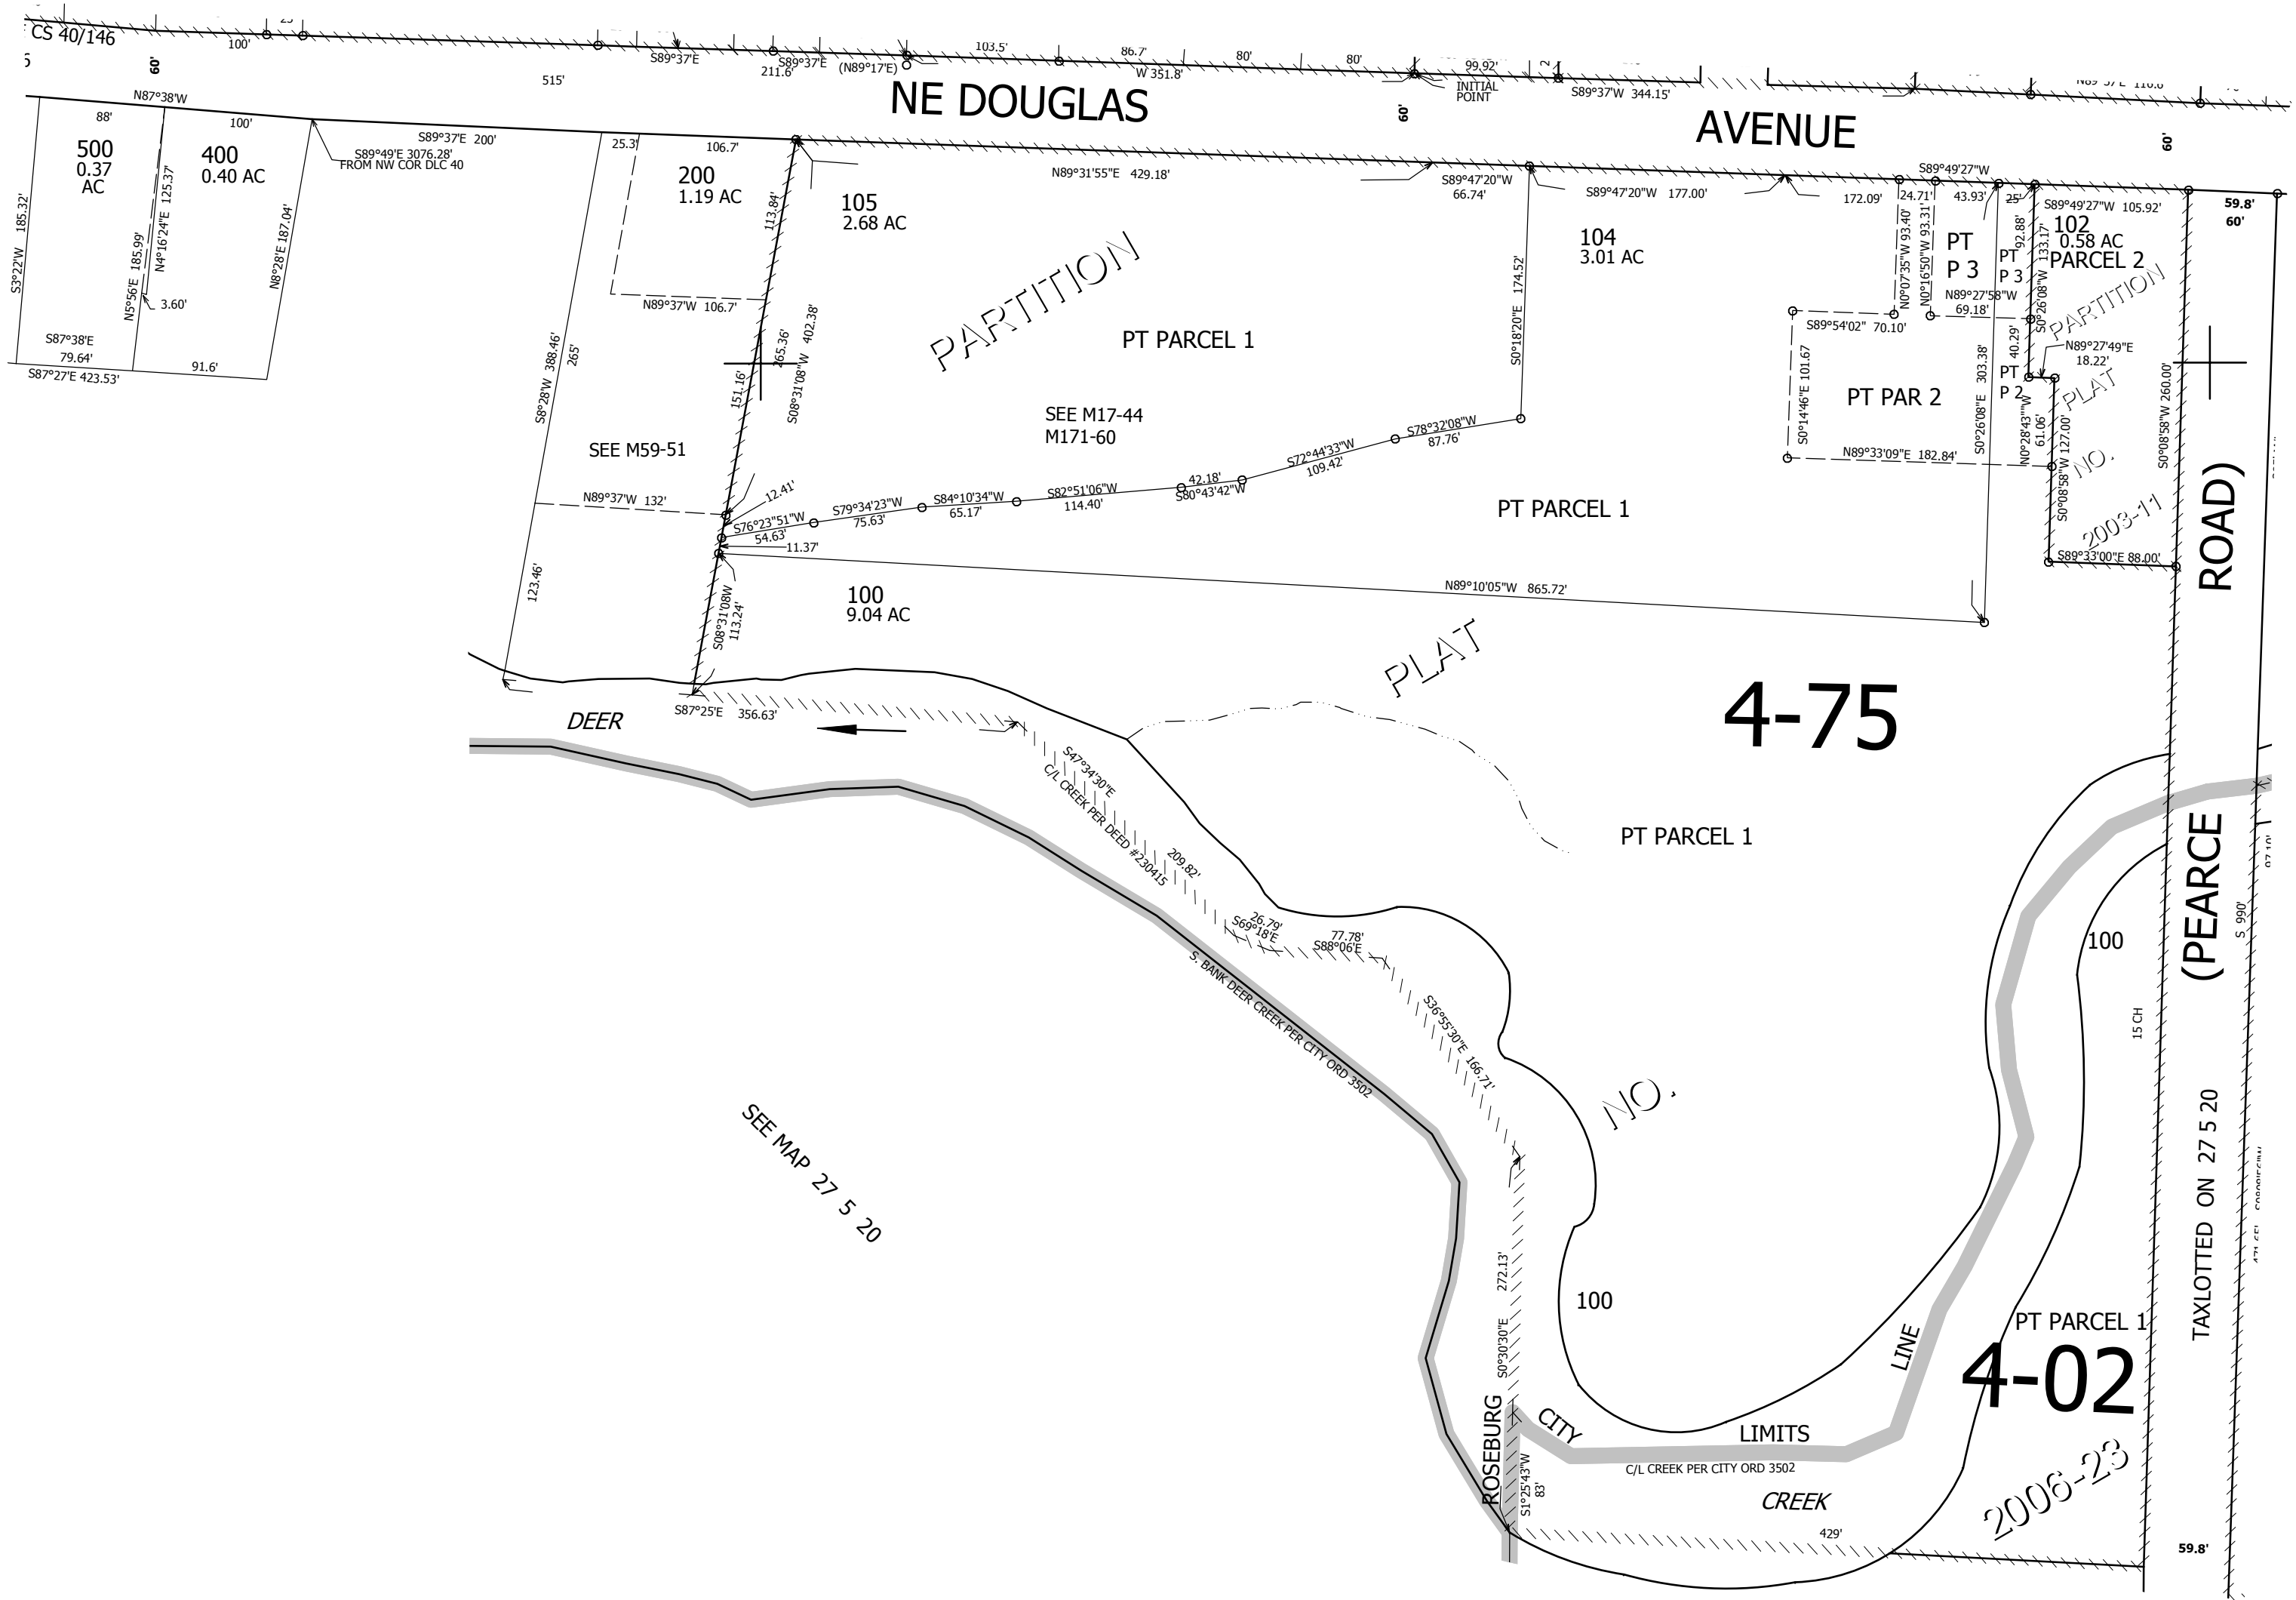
CS 40/146
100'
60'
S89°37'E
211.6'
S89°37'E
(N89°17'E)
103.5'
86.7'
W 351.8'
80'
80'
99.92'
INITIAL POINT
S89°37'W 344.15'
515'
NE DOUGLAS
AVENUE
60'
60'
N87°38'W
88'
100'
S89°37'E 200'
S89°49'E 3076.28' FROM NW COR DLC 40
25.3'
106.7'
500
0.37
AC
400
0.40 AC
S3°22'W 185.32'
N5°56'E 185.99'
N4°16'24"E 125.37'
3.60'
N8°28'E 187.04'
S87°38'E
79.64'
91.6'
S87°27'E 423.53'
200
1.19 AC
113.84'
105
2.68 AC
N89°31'55"E 429.18'
S89°47'20"W
66.74'
S89°47'20"W 177.00'
172.09'
S89°49'27"W
24.71'
43.93'
25'
S89°49'27"W 105.92'
59.8'
60'
N89°37'W 106.7'
PARTITION
PT PARCEL 1
104
3.01 AC
S0°18'20"E 174.52'
N0°07'35"W 93.40'
N0°16'50"W 93.31'
PT
P 3
PT
P 3
92.88'
133.17'
102
0.58 AC
PARCEL 2
N89°27'58"W
69.18'
S0°26'08"W
PARTITION
S89°54'02" 70.10'
S8°28'W 388.46'
265'
165.36'
402.38'
S08°31'08"W
151.16'
SEE M17-44
M171-60
S0°14'46"E 101.67
PT PAR 2
S0°26'08"E 303.38'
40.29'
PT
P 2
N89°27'49"E
18.22'
PLAT
NO.
2003-11
S0°08'58"W 260.00'
SEE M59-51
S78°32'08"W
87.76'
S72°44'33"W
109.42'
42.18'
S80°43'42"W
S82°51'06"W
114.40'
S84°10'34"W
65.17'
S79°34'23"W
75.63'
S76°23"51"W
54.63'
12.41'
N89°37'W 132'
11.37'
N0°28'43"W
61.06'
127.00'
S0°08'58"W
PT PARCEL 1
N89°33'09"E 182.84'
S89°33'00"E 88.00'
ROAD)
123.46'
S08°31'08W
113.24'
100
9.04 AC
N89°10'05"W 865.72'
PLAT
4-75
S87°25'E
356.63'
DEER
S47°34'30"E
C/L CREEK PER DEED #230415
209.82'
PT PARCEL 1
26.79'
S69°18'E
77.78'
S88°06'E
S. BANK DEER CREEK PER CITY ORD 3502
S36°55'30"E 166.71'
NO.
100
(PEARCE
S 990'
15 CH
SEE MAP 27 5 20
TAXLOTTED ON 27 5 20
272.13'
S0°30'30"E
100
LINE
PT PARCEL 1
4-02
ROSEBURG
CITY
LIMITS
C/L CREEK PER CITY ORD 3502
S1°25'43"W
83'
CREEK
429'
2006-23
59.8'